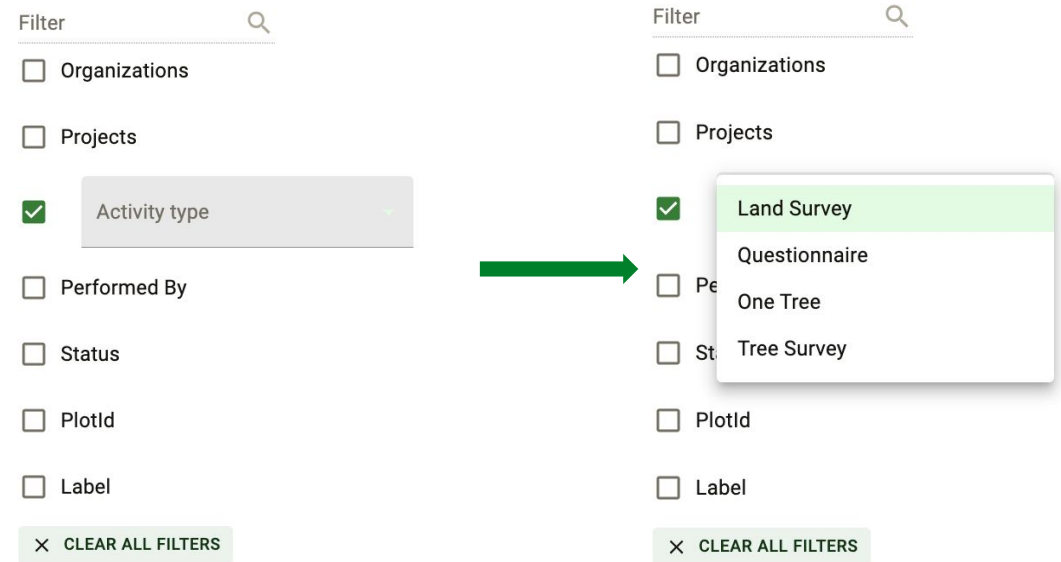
Filter

Organizations

Projects

Activity type

Performed By

Status

PlotId

Label

× CLEAR ALL FILTERS

Filter

Organizations

Projects

Land Survey

Questionnaire

One Tree

Tree Survey

Pe

St

PlotId

Label

× CLEAR ALL FILTERS